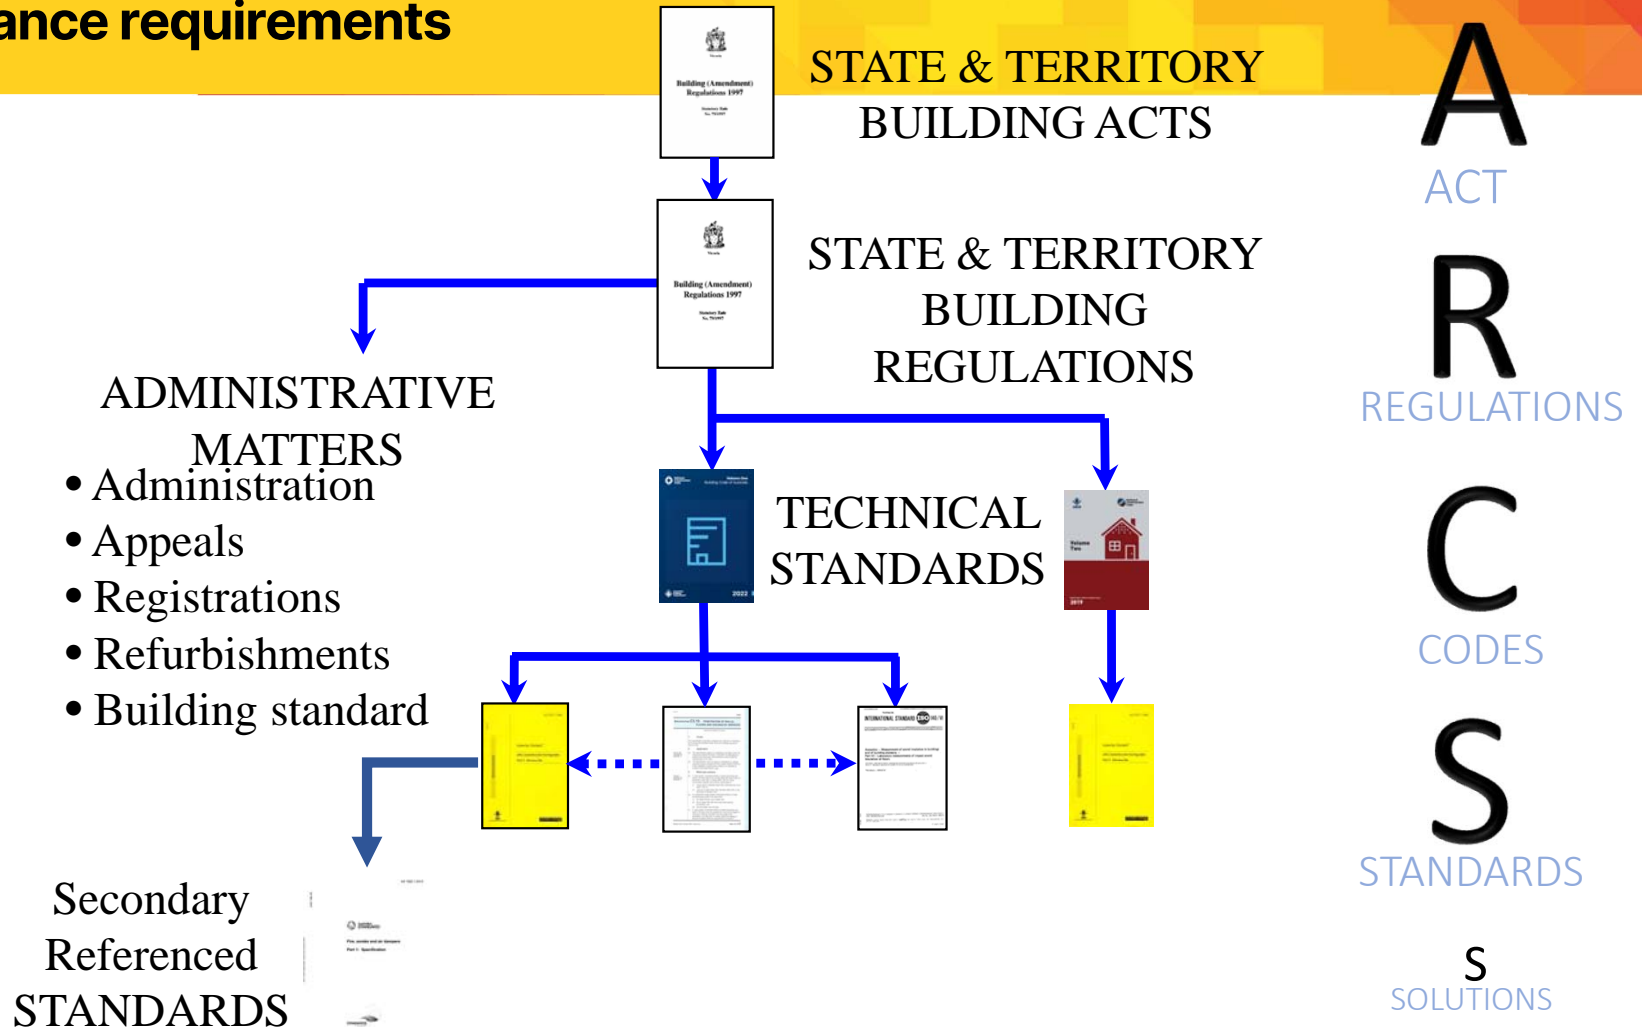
ance requirements

Building (Amendment) Regulations 1997

STATE & TERRITORY BUILDING ACTS

Building (Amendment) Regulations 1997

STATE & TERRITORY BUILDING REGULATIONS

ADMINISTRATIVE MATTERS

• Administration
• Appeals
• Registrations
• Refurbishments
• Building standard

2022

TECHNICAL STANDARDS

Secondary Referenced STANDARDS

A
ACT

R
REGULATIONS

C
CODES

S
STANDARDS

S
SOLUTIONS